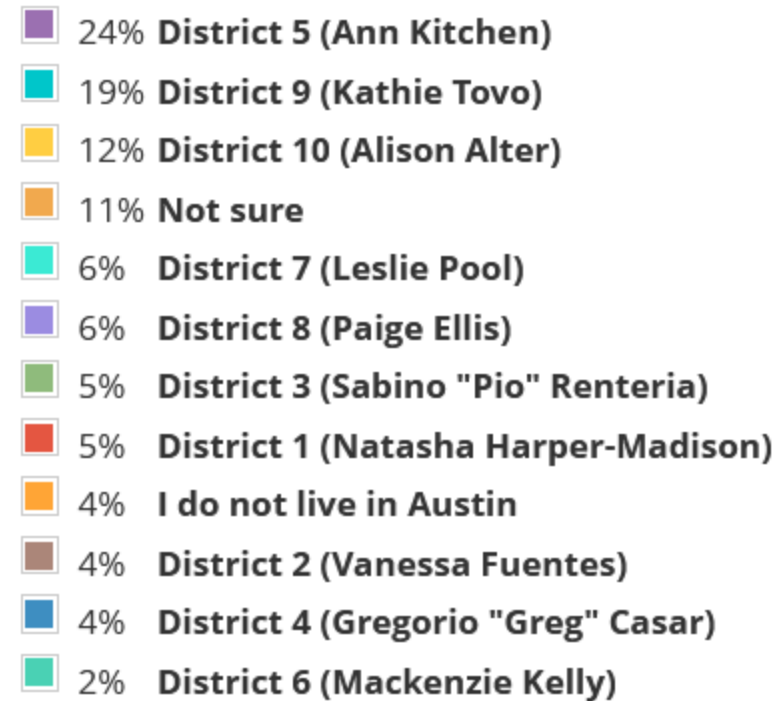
24% District 5 (Ann Kitchen)
19% District 9 (Kathie Tovo)
12% District 10 (Alison Alter)
11% Not sure
6% District 7 (Leslie Pool)
6% District 8 (Paige Ellis)
5% District 3 (Sabino "Pio" Renteria)
5% District 1 (Natasha Harper-Madison)
4% I do not live in Austin
4% District 2 (Vanessa Fuentes)
4% District 4 (Gregorio "Greg" Casar)
2% District 6 (Mackenzie Kelly)